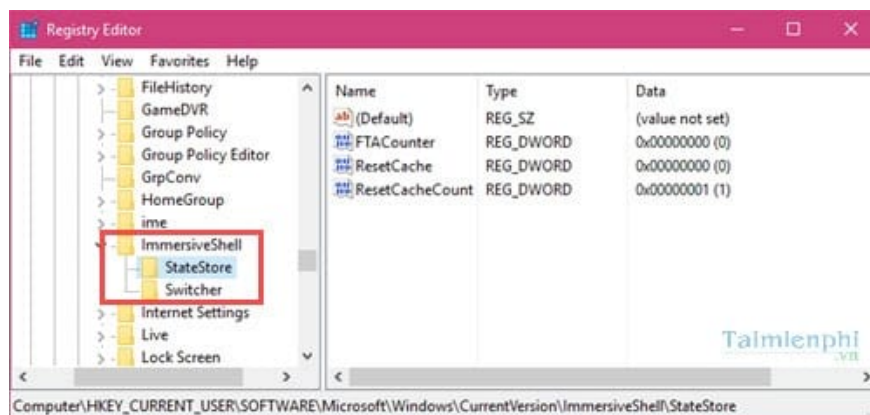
Registry Editor

File Edit View Favorites Help

FileHistory
GameDVR
Group Policy
Group Policy Editor
GrpConv
HomeGroup
ime
ImmersiveShell
StateStore
Switcher
Internet Settings
Live
Lock Screen

| Name | Type | Data |
|---|---|---|
| (Default) | REG_SZ | (value not set) |
| FTACounter | REG_DWORD | 0x00000000 (0) |
| ResetCache | REG_DWORD | 0x00000000 (0) |
| ResetCacheCount | REG_DWORD | 0x00000001 (1) |

Taimienphi .vn

Computer\HKEY_CURRENT_USER\SOFTWARE\Microsoft\Windows\CurrentVersion\ImmersiveShell\StateStore